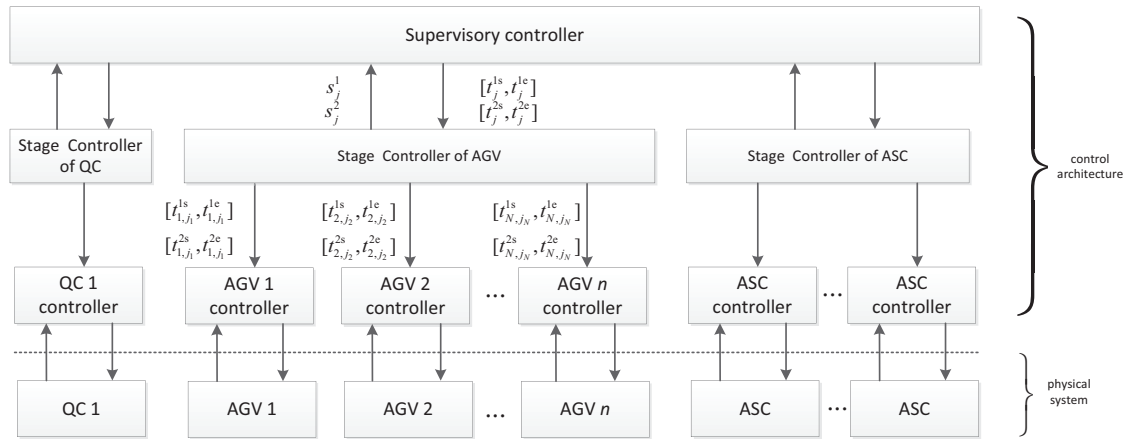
Supervisory controller

$s_j^1$
$s_j^2$

$[t_j^{1s}, t_j^{1e}]$
$[t_j^{2s}, t_j^{2e}]$

Stage Controller of QC

Stage Controller of AGV

Stage Controller of ASC

control architecture

$[t_{1,j_1}^{1s}, t_{1,j_1}^{1e}]$
$[t_{1,j_1}^{2s}, t_{1,j_1}^{2e}]$

$[t_{2,j_2}^{1s}, t_{2,j_2}^{1e}]$
$[t_{2,j_2}^{2s}, t_{2,j_2}^{2e}]$

$[t_{N,j_N}^{1s}, t_{N,j_N}^{1e}]$
$[t_{N,j_N}^{2s}, t_{N,j_N}^{2e}]$

QC 1 controller

AGV 1 controller

AGV 2 controller

...

AGV *n* controller

ASC controller

...

ASC controller

QC 1

AGV 1

AGV 2

...

AGV *n*

ASC

...

ASC

physical system